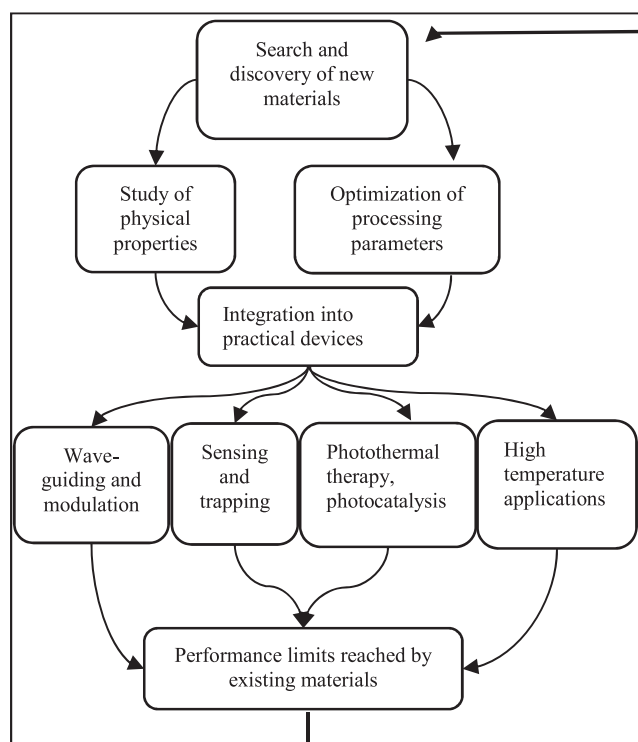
Search and discovery of new materials

Study of physical properties

Optimization of processing parameters

Integration into practical devices

Wave-guiding and modulation

Sensing and trapping

Photothermal therapy, photocatalysis

High temperature applications

Performance limits reached by existing materials